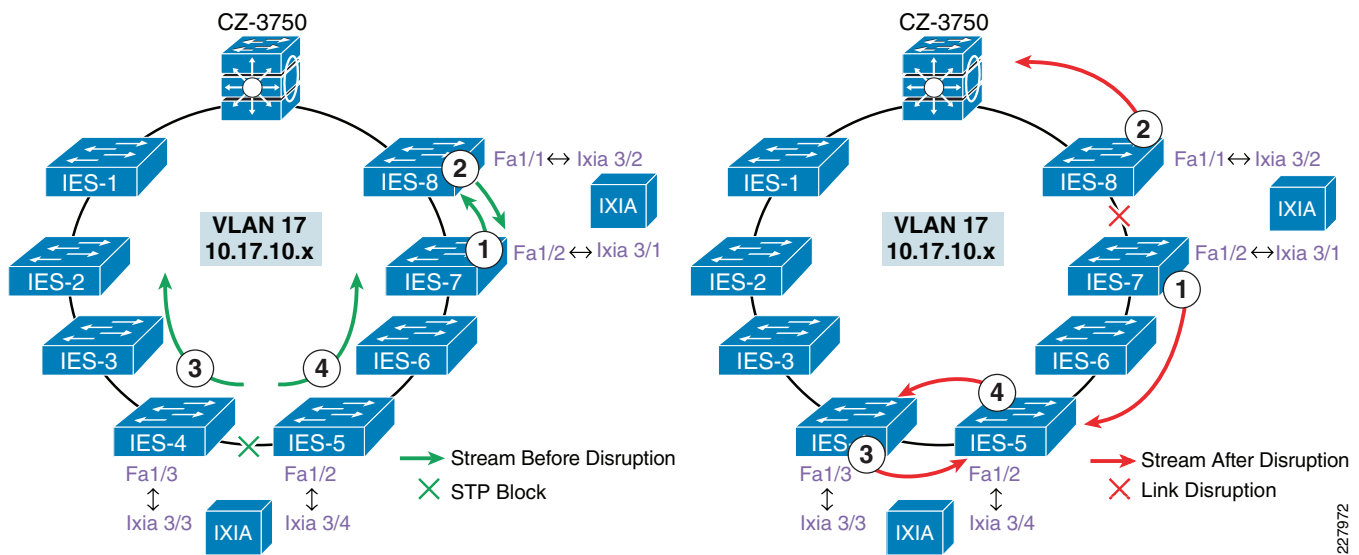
CZ-3750

IES-1
IES-8
2
Fa1/1 ↔ Ixia 3/2
IXIA
VLAN 17
10.17.10.x
IES-2
IES-7
1
Fa1/2 ↔ Ixia 3/1
IES-3
IES-6
3
4
IES-4
IES-5
Fa1/3
↕
Ixia 3/3
IXIA
Fa1/2
↕
Ixia 3/4
Stream Before Disruption
STP Block

CZ-3750
2
IES-1
IES-8
Fa1/1 ↔ Ixia 3/2
IXIA
VLAN 17
10.17.10.x
IES-2
IES-7
Fa1/2 ↔ Ixia 3/1
1
IES-3
IES-6
4
IES-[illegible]
IES-5
3
Fa1/3
↕
Ixia 3/3
IXIA
Fa1/2
↕
Ixia 3/4
Stream After Disruption
Link Disruption

227972